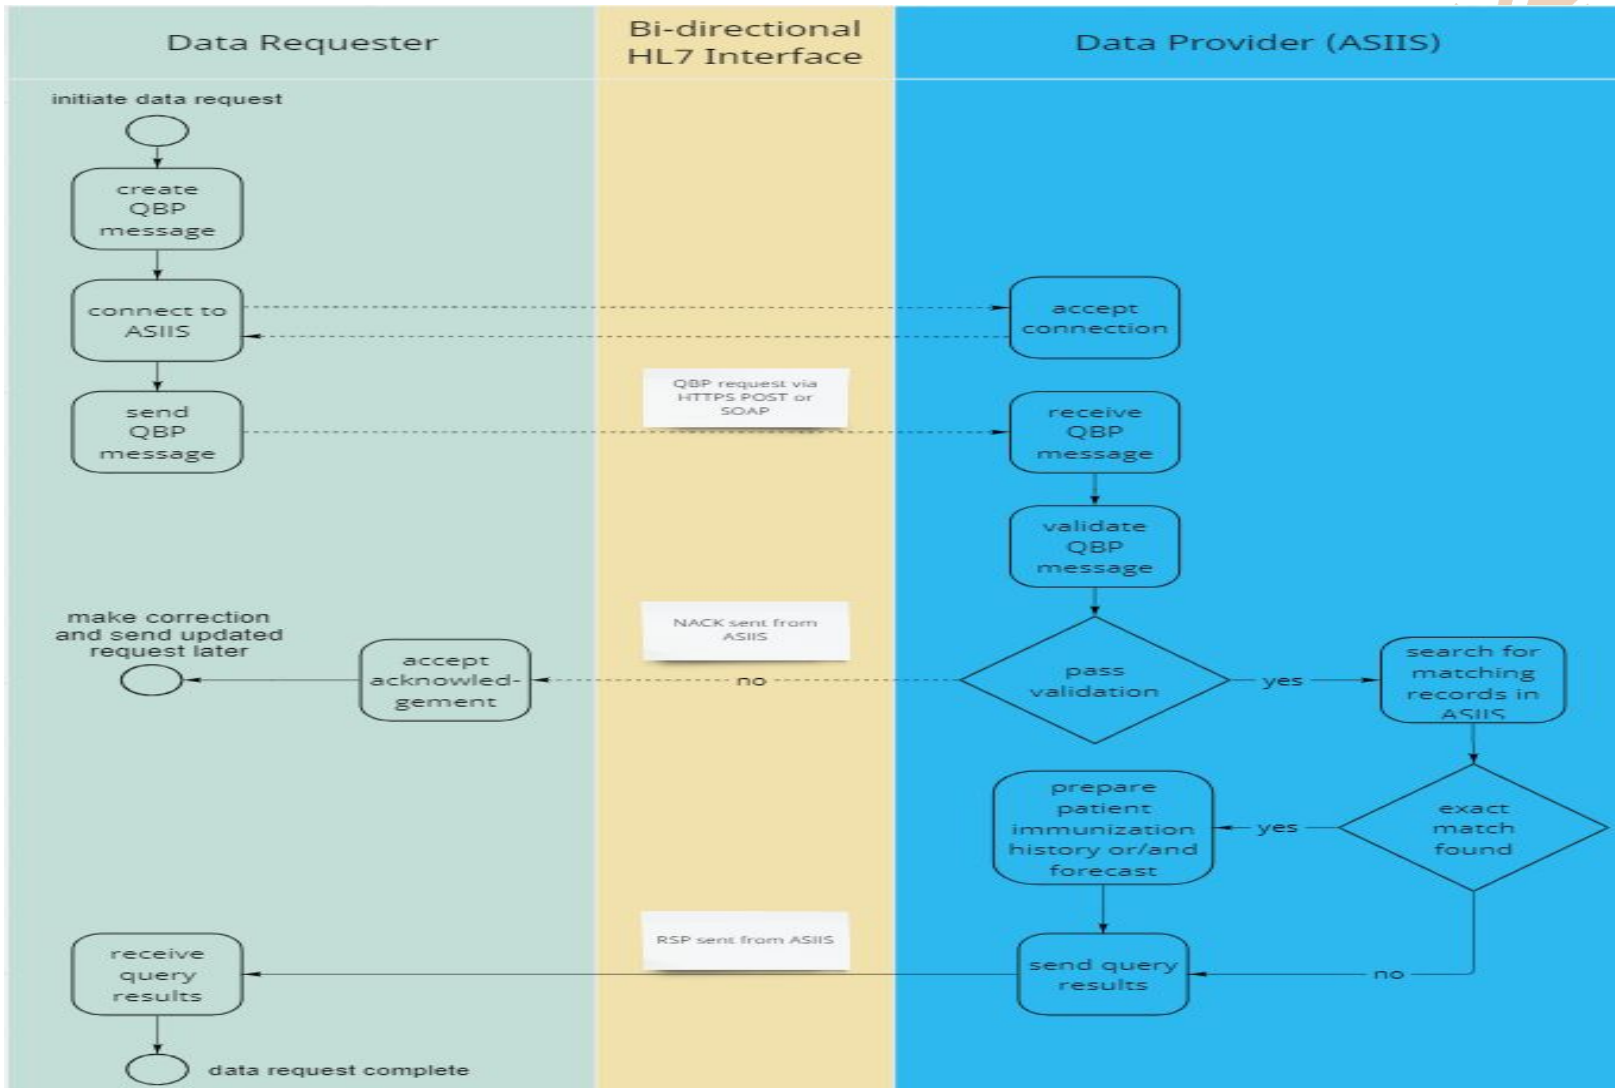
Data Requester

Bi-directional HL7 Interface

Data Provider (ASIIS)

initiate data request

create QBP message

connect to ASIIS

accept connection

send QBP message

QBP request via HTTPS POST or SOAP

receive QBP message

validate QBP message

make correction and send updated request later

accept acknowledgement

NACK sent from ASIIS

no

pass validation

yes

search for matching records in ASIIS

prepare patient immunization history or/and forecast

yes

exact match found

receive query results

RSP sent from ASIIS

send query results

no

data request complete